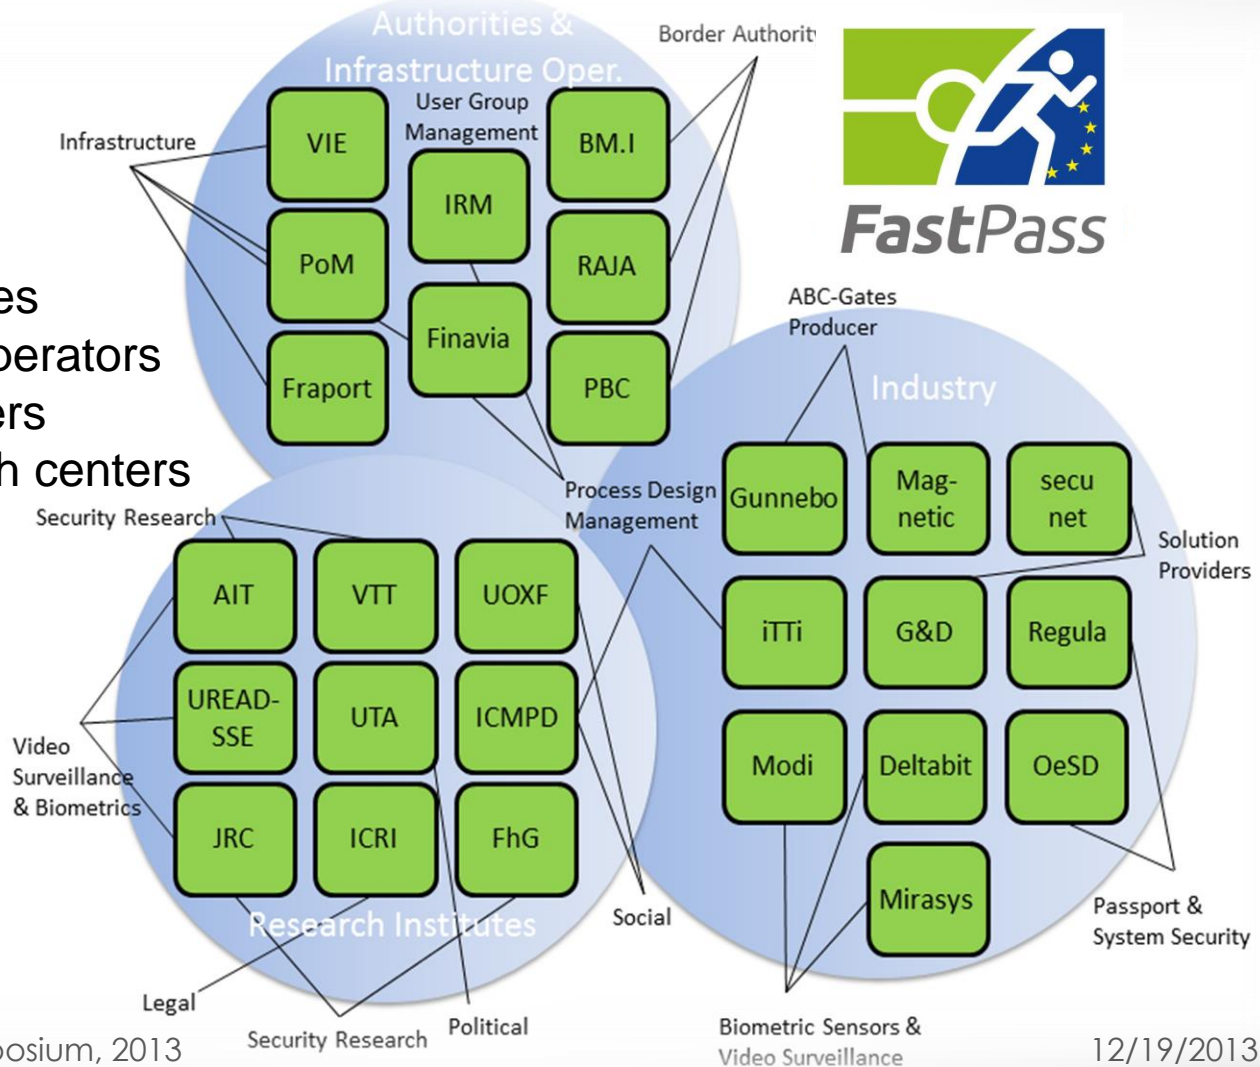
Authorities & Infrastructure Oper.

Border Authority

Infrastructure

User Group Management

VIE

IRM

BM.I

PoM

RAJA

Finavia

Fraport

PBC

FastPass

es
perators
ers
h centers

ABC-Gates Producer

Industry

Security Research

Process Design Management

Gunnebo

Mag-netic

secu net

Solution Providers

AIT

VTT

UOXF

iTTi

G&D

Regula

UREAD-SSE

UTA

ICMPD

Video Surveillance & Biometrics

Modi

Deltabit

OeSD

JRC

ICRI

FhG

Mirasys

Research Institutes

Social

Passport & System Security

Legal

Security Research

Political

Biometric Sensors & Video Surveillance

posium, 2013

12/19/2013